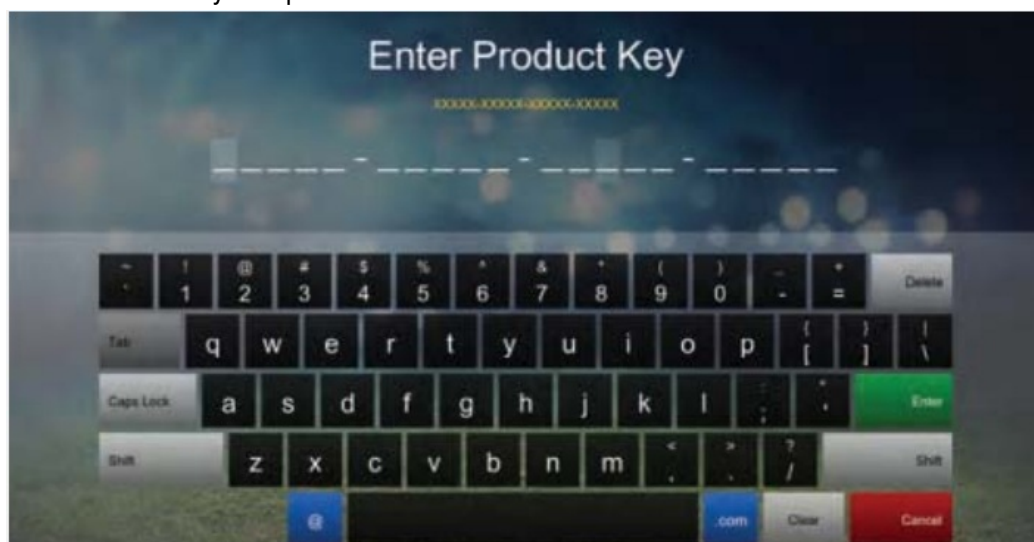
Enter Product Key

XXXXX-XXXXX-XXXXX-XXXXX

_____ - _____ - _____ - _____

~ ` ! 1 @ 2 # 3 $ 4 % 5 ^ 6 & 7 * 8 ( 9 ) 0 _ - + = Delete

Tab q w e r t y u i o p { [ } ] | \

Caps Lock a s d f g h j k l : ; " ' Enter

Shift z x c v b n m < , > . ? / Shift

@ .com Clear Cancel